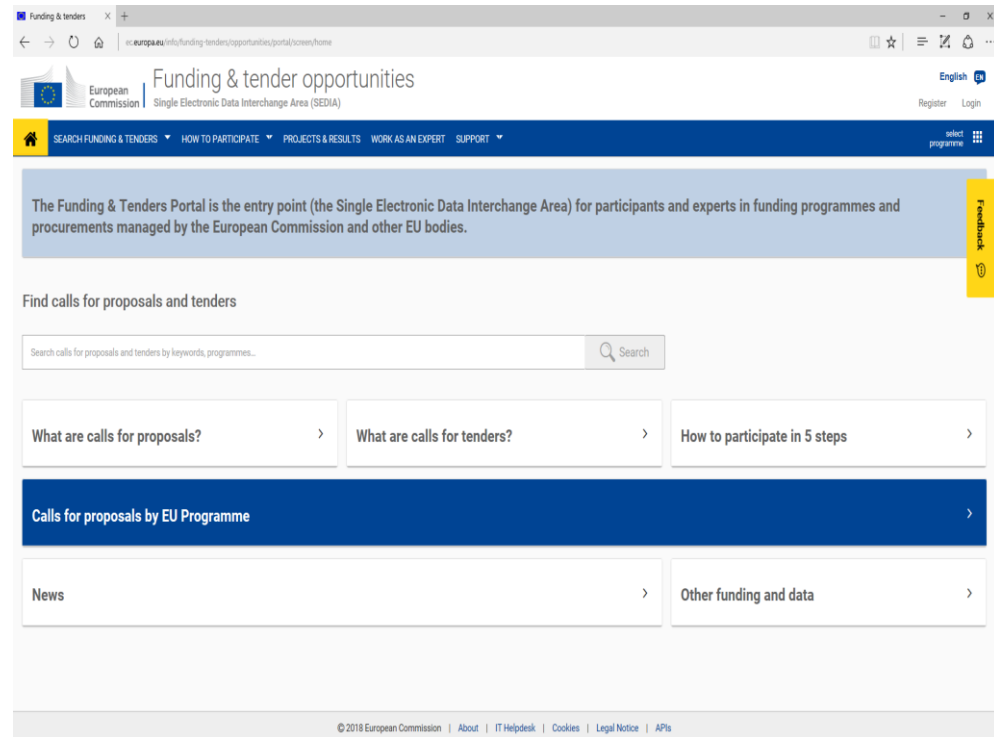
Funding & tenders

ec.europa.eu/info/funding-tenders/opportunities/portal/screen/home

European Commission

Funding & tender opportunities

Single Electronic Data Interchange Area (SEDIA)

English EN

Register Login

SEARCH FUNDING & TENDERS HOW TO PARTICIPATE PROJECTS & RESULTS WORK AS AN EXPERT SUPPORT

select programme

The Funding & Tenders Portal is the entry point (the Single Electronic Data Interchange Area) for participants and experts in funding programmes and procurements managed by the European Commission and other EU bodies.

Feedback

Find calls for proposals and tenders

Search calls for proposals and tenders by keywords, programmes...

Search

What are calls for proposals?

What are calls for tenders?

How to participate in 5 steps

Calls for proposals by EU Programme

News

Other funding and data

© 2018 European Commission | About | IT Helpdesk | Cookies | Legal Notice | APIs